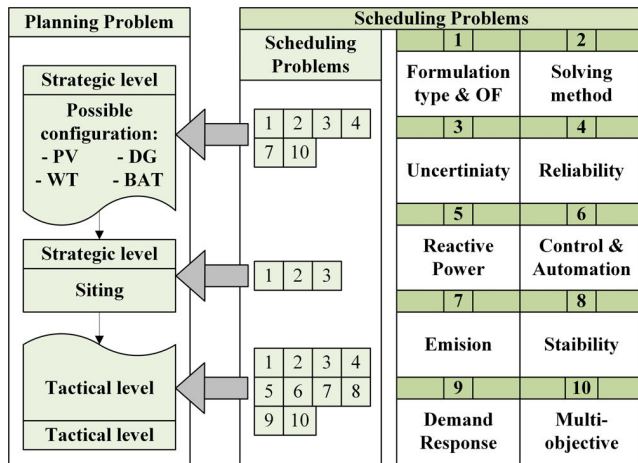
Planning Problem

Strategic level

Possible configuration:
- PV - DG
- WT - BAT

Strategic level

Siting

Tactical level

Tactical level

Scheduling Problems

Scheduling Problems

1 2 3 4
7 10

1 2 3

1 2 3 4
5 6 7 8
9 10

1
Formulation type & OF

2
Solving method

3
Uncertiniaty

4
Reliability

5
Reactive Power

6
Control & Automation

7
Emision

8
Staibility

9
Demand Response

10
Multi-objective